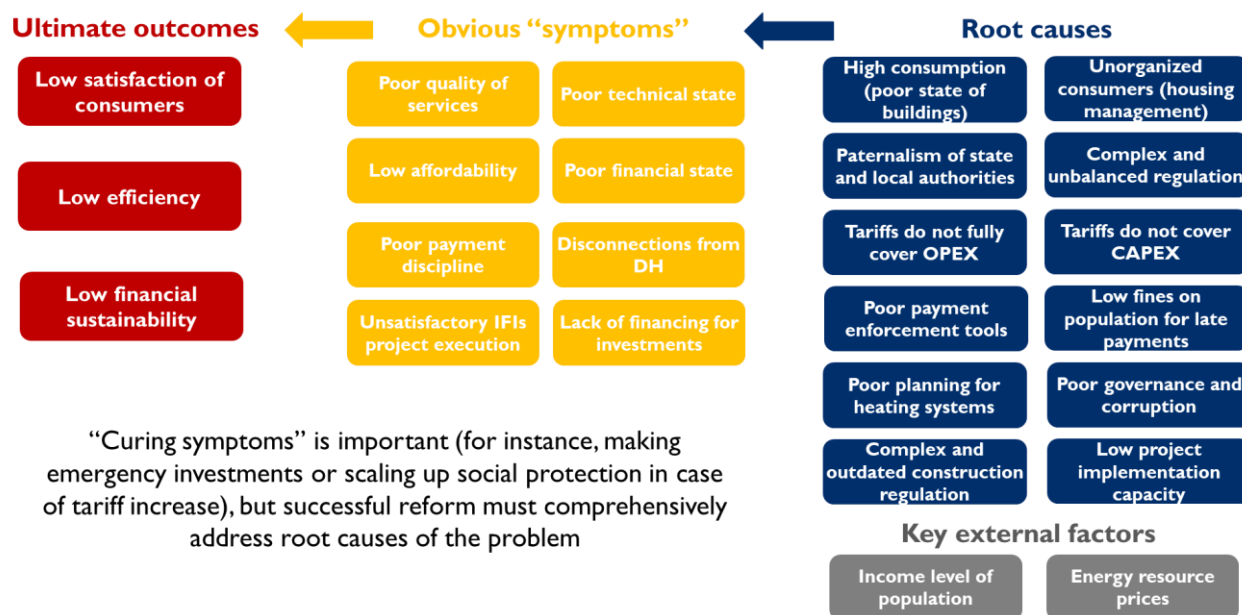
Ultimate outcomes

Obvious “symptoms”

Root causes

Low satisfaction of consumers

Low efficiency

Low financial sustainability

Poor quality of services

Poor technical state

Low affordability

Poor financial state

Poor payment discipline

Disconnections from DH

Unsatisfactory IFIs project execution

Lack of financing for investments

High consumption (poor state of buildings)

Unorganized consumers (housing management)

Paternalism of state and local authorities

Complex and unbalanced regulation

Tariffs do not fully cover OPEX

Tariffs do not cover CAPEX

Poor payment enforcement tools

Low fines on population for late payments

Poor planning for heating systems

Poor governance and corruption

Complex and outdated construction regulation

Low project implementation capacity

“Curing symptoms” is important (for instance, making emergency investments or scaling up social protection in case of tariff increase), but successful reform must comprehensively address root causes of the problem

Key external factors

Income level of population

Energy resource prices